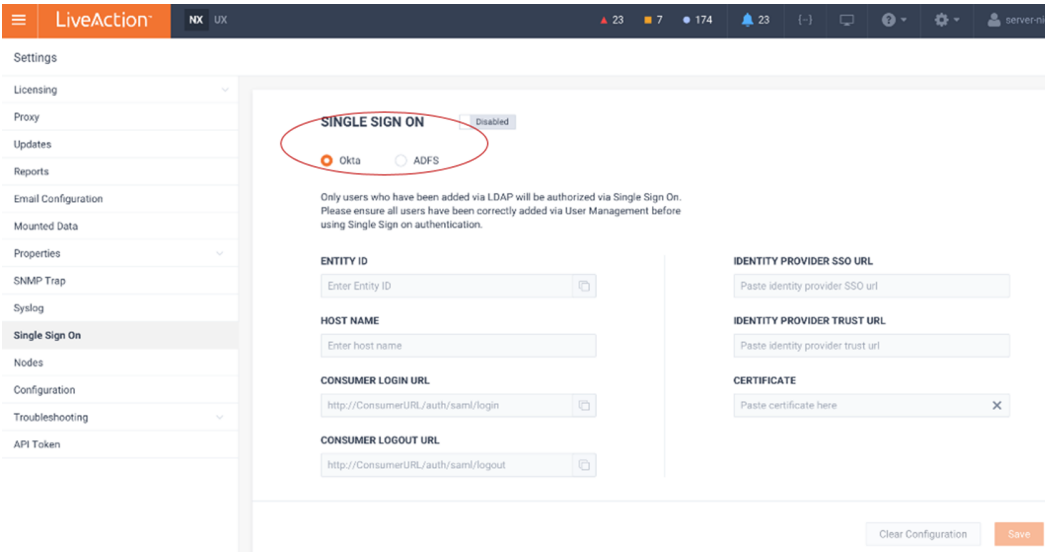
LiveAction NX UX ▲ 23 ■ 7 ● 174 23 {-} server-ni

Settings

Licensing
Proxy
Updates
Reports
Email Configuration
Mounted Data
Properties
SNMP Trap
Syslog
Single Sign On
Nodes
Configuration
Troubleshooting
API Token

SINGLE SIGN ON Disabled

Okta ADFS

Only users who have been added via LDAP will be authorized via Single Sign On. Please ensure all users have been correctly added via User Management before using Single Sign on authentication.

ENTITY ID
Enter Entity ID

HOST NAME
Enter host name

CONSUMER LOGIN URL
http://ConsumerURL/auth/saml/login

CONSUMER LOGOUT URL
http://ConsumerURL/auth/saml/logout

IDENTITY PROVIDER SSO URL
Paste identity provider SSO url

IDENTITY PROVIDER TRUST URL
Paste identity provider trust url

CERTIFICATE
Paste certificate here

Clear Configuration Save